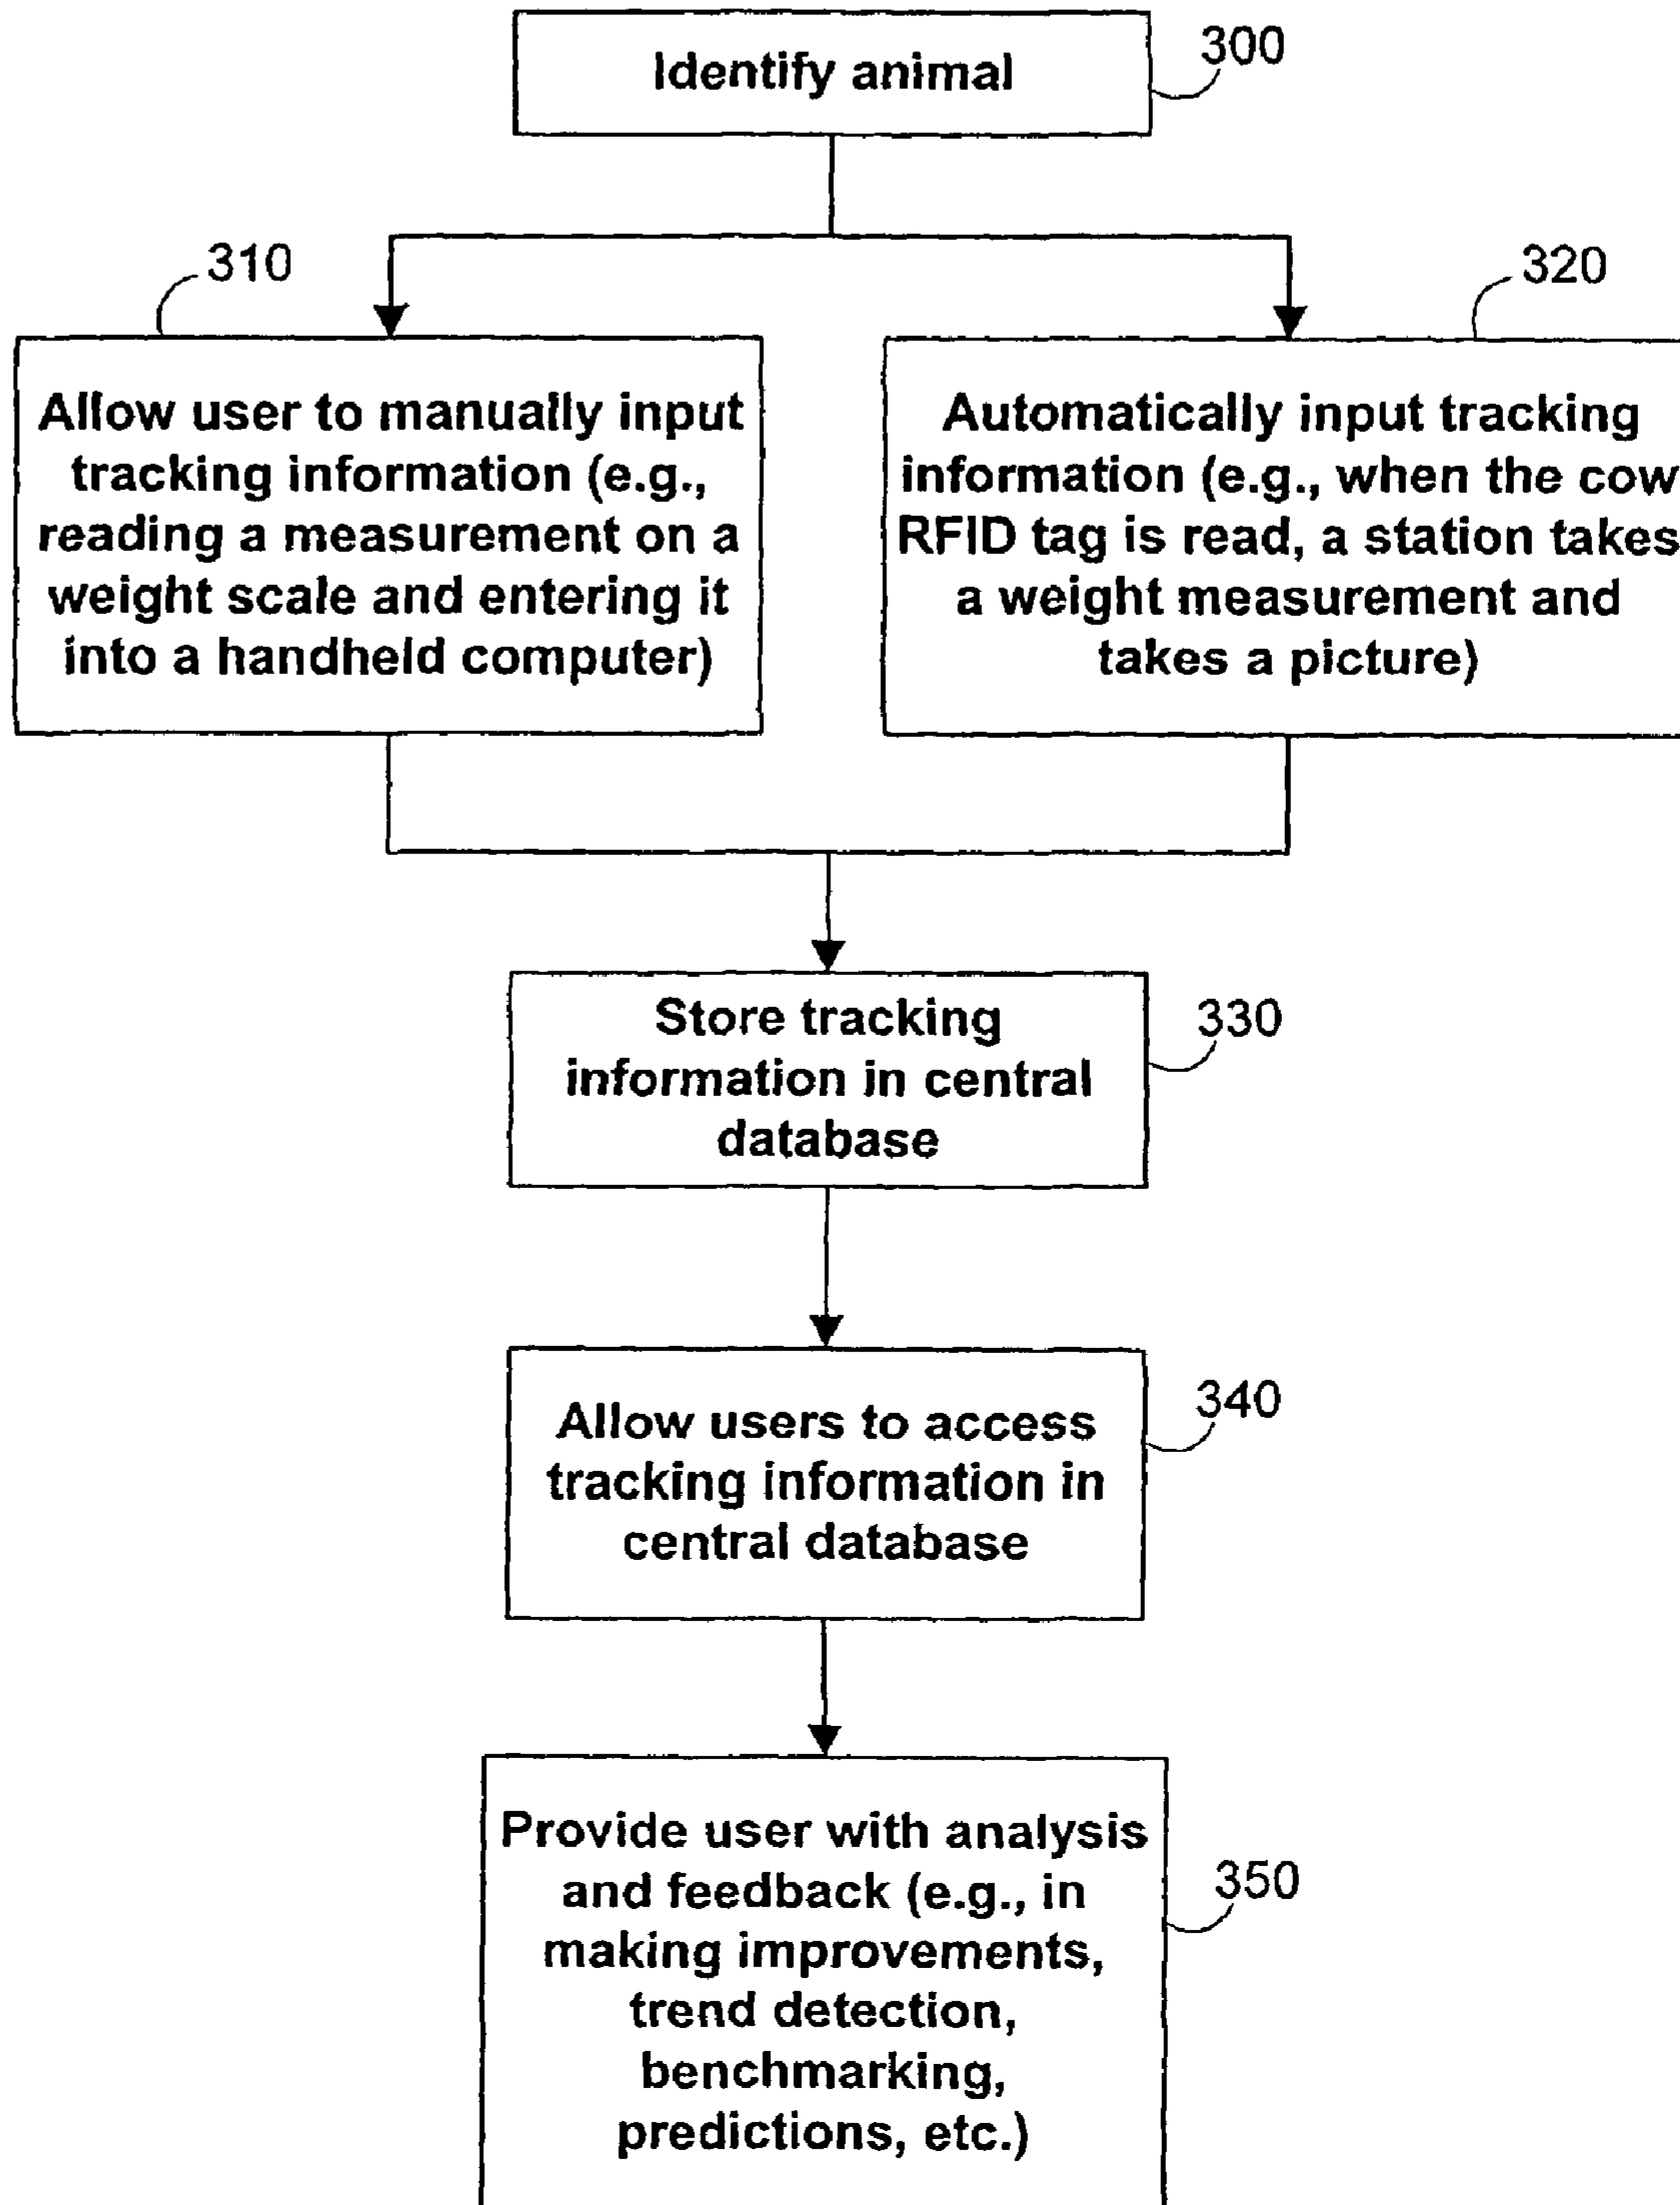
Identify animal

300

310

320

Allow user to manually input tracking information (e.g., reading a measurement on a weight scale and entering it into a handheld computer)

Automatically input tracking information (e.g., when the cow RFID tag is read, a station takes a weight measurement and takes a picture)

Store tracking information in central database

330

Allow users to access tracking information in central database

340

Provide user with analysis and feedback (e.g., in making improvements, trend detection, benchmarking, predictions, etc.)

350